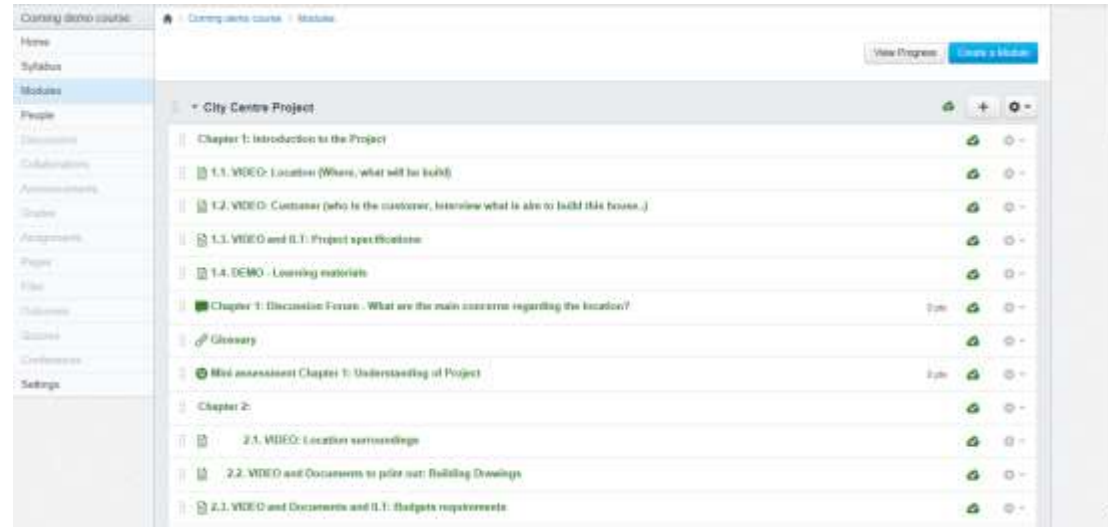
Coming demo course

Home
Syllabus
Modules
People
Discussions
Collaborations
Announcements
Grades
Assignments
Pages
Files
Outcomes
Quizzes
Conferences
Settings

Coming demo course > Modules

View Progress
Create a Module

City Centre Project

Chapter 1: Introduction to the Project

1.1. VIDEO: Location (Where, what will be build)

1.2. VIDEO: Customer (who is the customer, Interview what is aim to build this house..)

1.3. VIDEO and ILT: Project specifications

1.4. DEMO - Learning materials

Chapter 1: Discussion Forum . What are the main concerns regarding the location?
3 pts

Glossary

Mini assessment Chapter 1: Understanding of Project
3 pts

Chapter 2:

2.1. VIDEO: Location surroundings

2.2. VIDEO and Documents to print out: Building Drawings

2.3. VIDEO and Documents and ILT: Budgets requirements